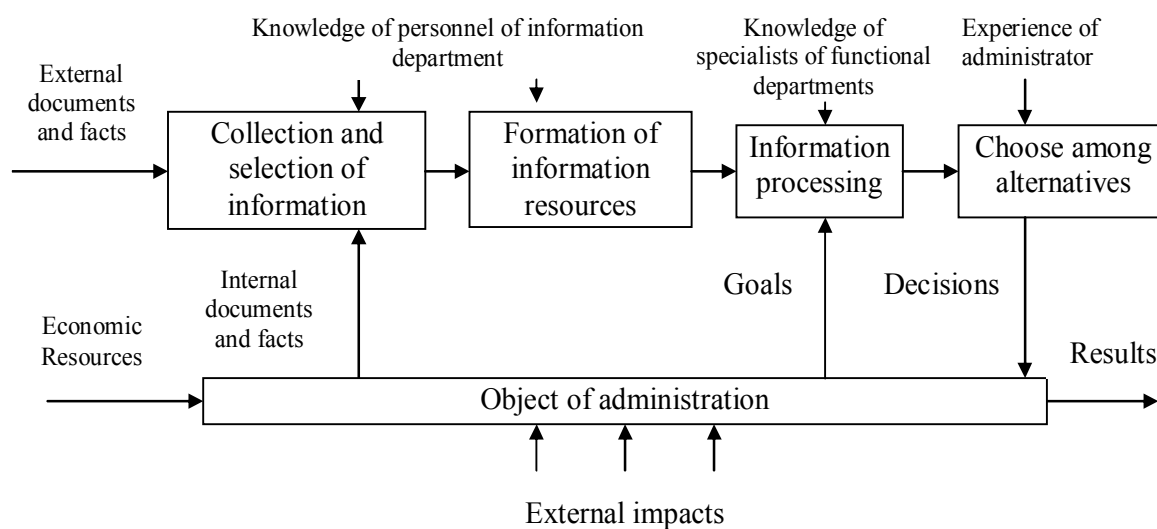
Knowledge of personnel of information department

Knowledge of specialists of functional departments

Experience of administrator

External documents and facts

Collection and selection of information

Formation of information resources

Information processing

Choose among alternatives

Internal documents and facts

Goals

Decisions

Economic Resources

Results

Object of administration

External impacts